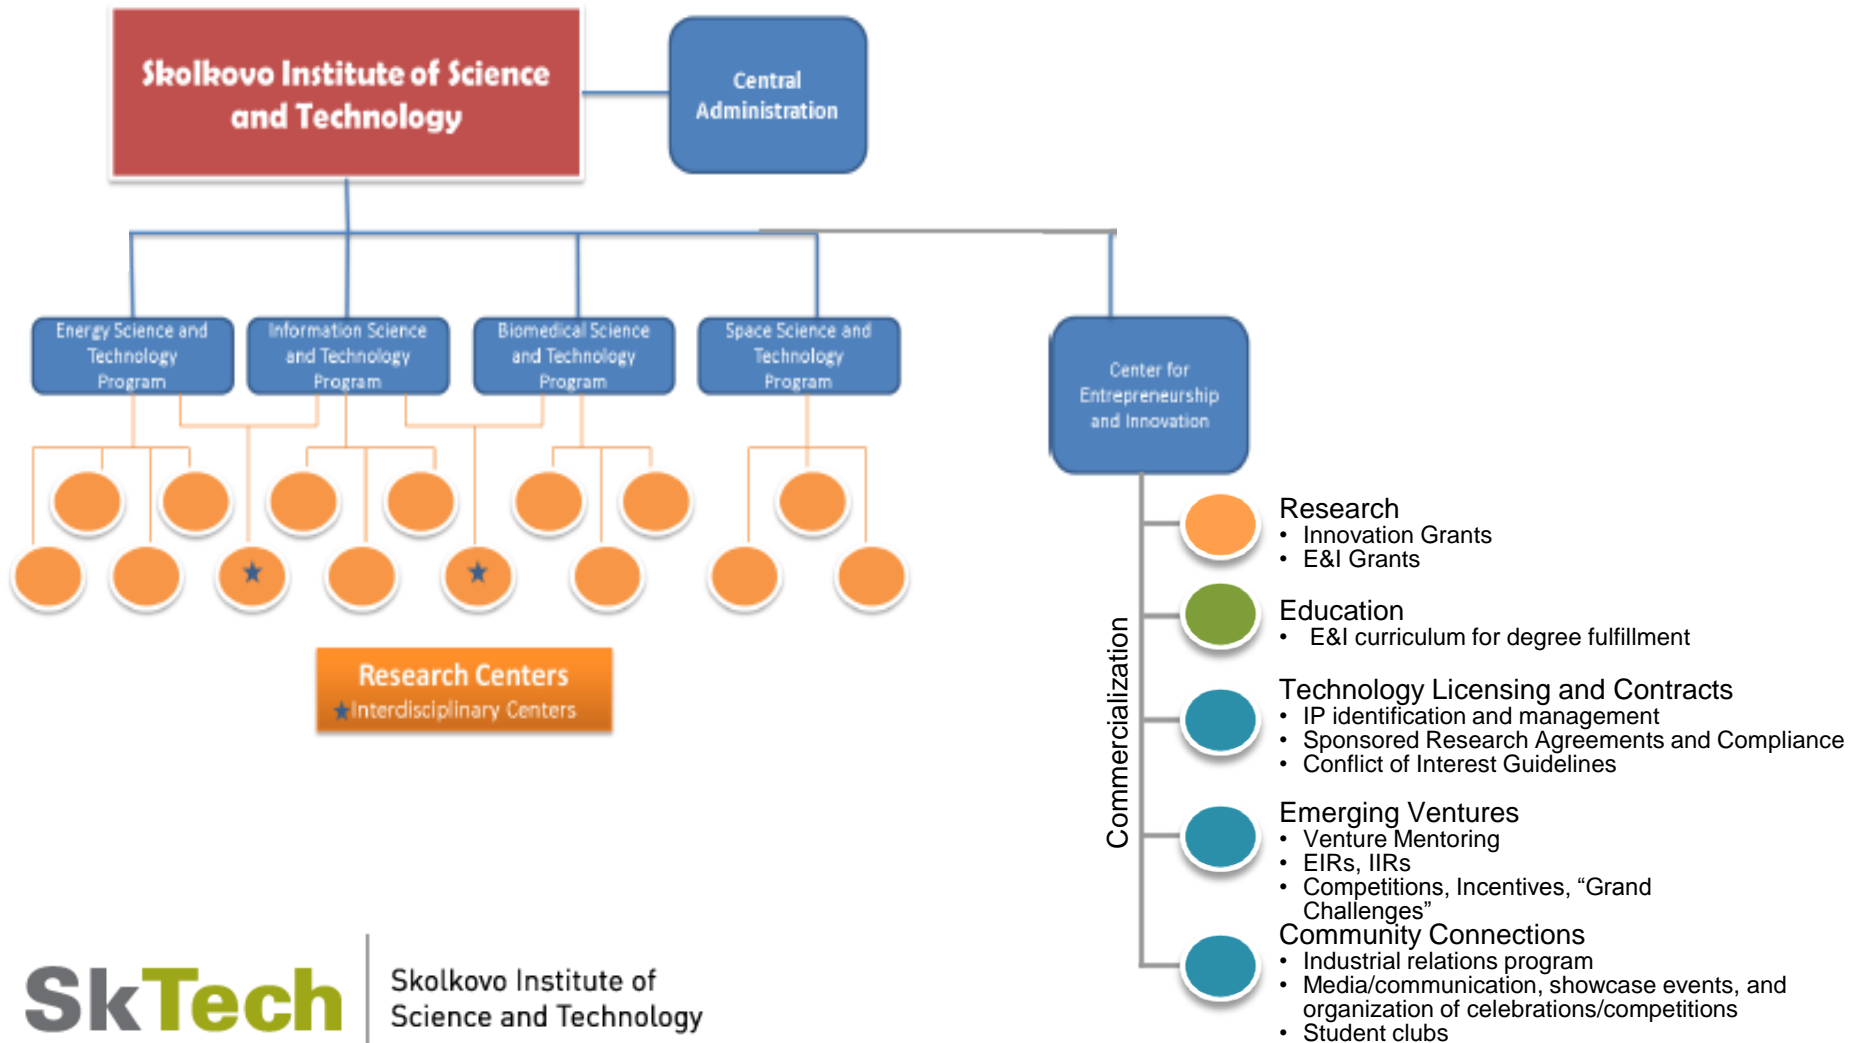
Skolkovo Institute of Science and Technology

Central Administration

Energy Science and Technology Program

Information Science and Technology Program

Biomedical Science and Technology Program

Space Science and Technology Program

Center for Entrepreneurship and Innovation

★

★

Research Centers
★Interdisciplinary Centers

Commercialization

Research
• Innovation Grants
• E&I Grants

Education
• E&I curriculum for degree fulfillment

Technology Licensing and Contracts
• IP identification and management
• Sponsored Research Agreements and Compliance
• Conflict of Interest Guidelines

Emerging Ventures
• Venture Mentoring
• EIRs, IIRs
• Competitions, Incentives, “Grand Challenges”

Community Connections
• Industrial relations program
• Media/communication, showcase events, and organization of celebrations/competitions
• Student clubs

SkTech Skolkovo Institute of Science and Technology